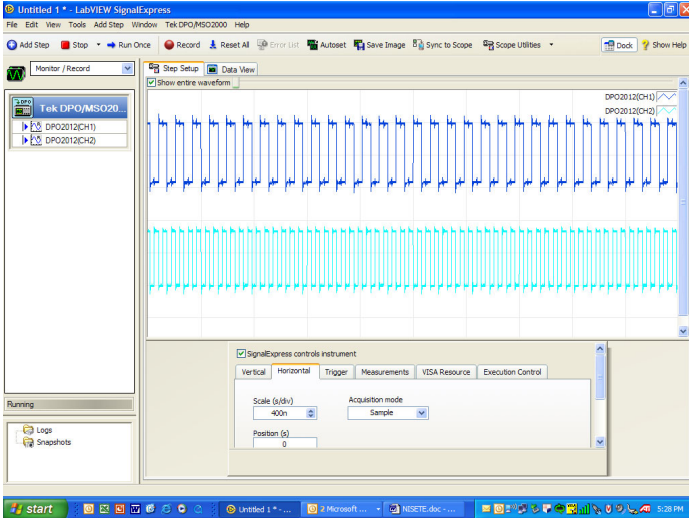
Untitled 1 * - LabVIEW SignalExpress

File Edit View Tools Add Step Window Tek DPO/MSO2000 Help

Add Step Stop Run Once Record Reset All Error List Autoset Save Image Sync to Scope Scope Utilities Dock Show Help

Monitor / Record

Step Setup Data View

Show entire waveform

Tek DPO/MSO20...

DPO2012(CH1)
DPO2012(CH2)

DPO2012(CH1)
DPO2012(CH2)

SignalExpress controls instrument

Vertical Horizontal Trigger Measurements VISA Resource Execution Control

Scale (s/div)
400n

Acquisition mode
Sample

Position (s)
0

Running

Logs
Snapshots

start Untitled 1 * - ... 2 Microsoft ... NISETE.doc - ... 5:28 PM